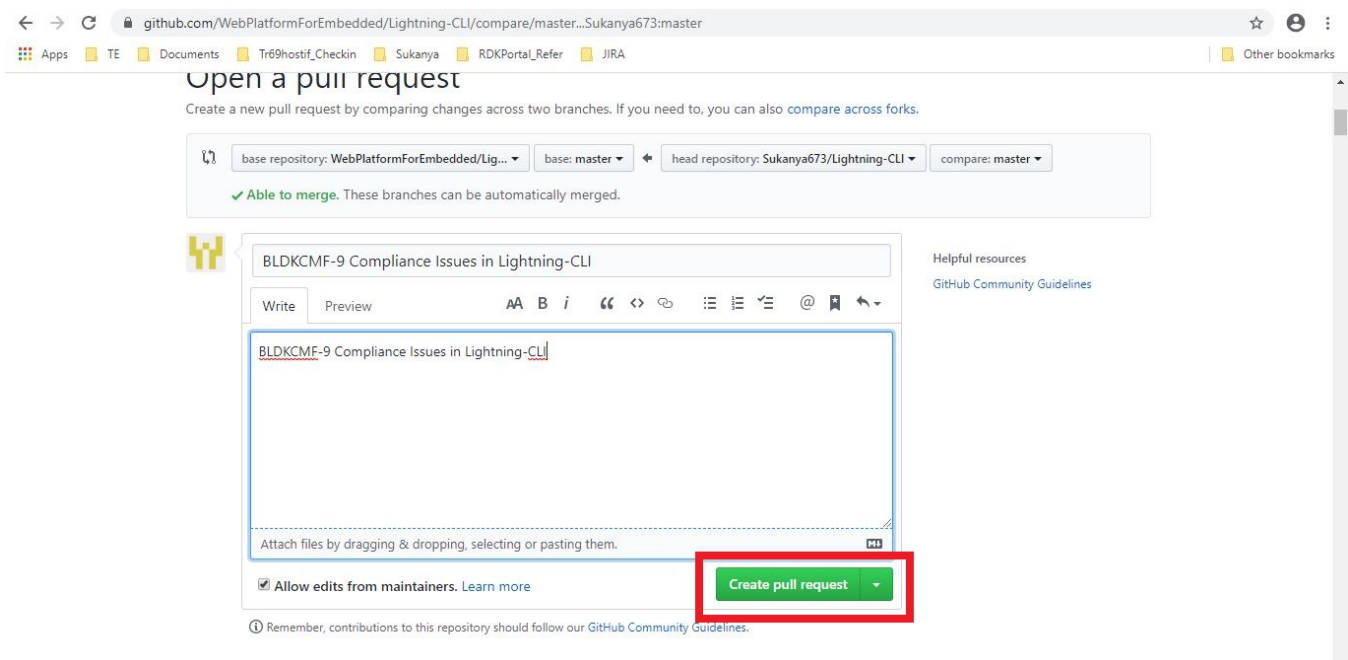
github.com/WebPlatformForEmbedded/Lightning-CLI/compare/master...Sukanya673:master

Apps TE Documents Tr69hostif_Checkin Sukanya RDKPortal_Refer JIRA Other bookmarks

Open a pull request

Create a new pull request by comparing changes across two branches. If you need to, you can also compare across forks.

base repository: WebPlatformForEmbedded/Lig... ▾ base: master ▾ head repository: Sukanya673/Lightning-CLI ▾ compare: master ▾

✓ Able to merge. These branches can be automatically merged.

BLDKCMF-9 Compliance Issues in Lightning-CLI

Write Preview

AA B i

BLDKCMF-9 Compliance Issues in Lightning-CLI

Attach files by dragging & dropping, selecting or pasting them.

Allow edits from maintainers. Learn more

Create pull request

Helpful resources

GitHub Community Guidelines

ⓘ Remember, contributions to this repository should follow our GitHub Community Guidelines.